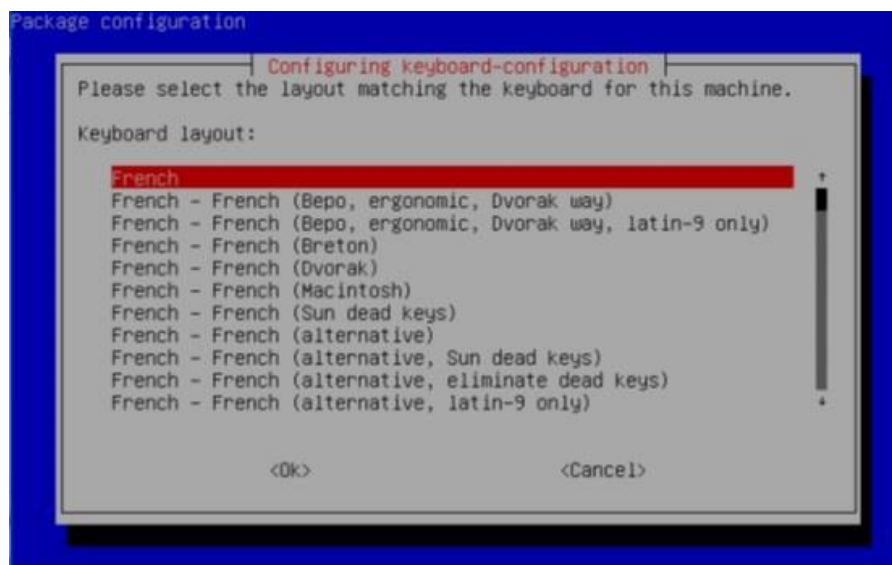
Package configuration

Configuring keyboard-configuration

Please select the layout matching the keyboard for this machine.

Keyboard layout:

French
French - French (Bepo, ergonomic, Dvorak way)
French - French (Bepo, ergonomic, Dvorak way, latin-9 only)
French - French (Breton)
French - French (Dvorak)
French - French (Macintosh)
French - French (Sun dead keys)
French - French (alternative)
French - French (alternative, Sun dead keys)
French - French (alternative, eliminate dead keys)
French - French (alternative, latin-9 only)

<Ok>    <Cancel>